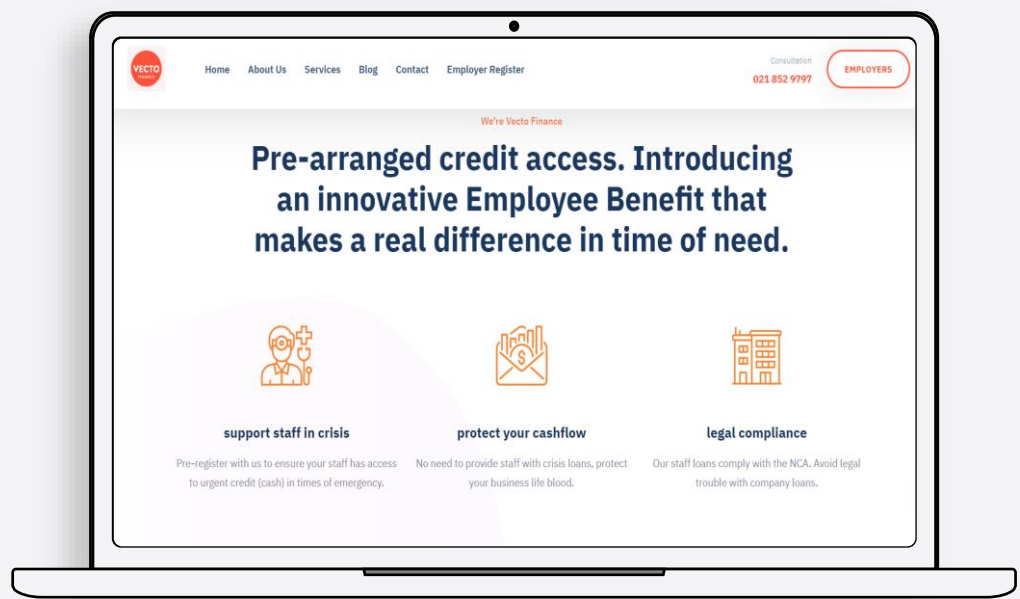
VECTO
FINANCE

Home About Us Services Blog Contact Employer Register

Consultation
021 852 9797

EMPLOYERS

We're Vecto Finance

Pre-arranged credit access. Introducing an innovative Employee Benefit that makes a real difference in time of need.

support staff in crisis

Pre-register with us to ensure your staff has access to urgent credit (cash) in times of emergency.

protect your cashflow

No need to provide staff with crisis loans, protect your business life blood.

legal compliance

Our staff loans comply with the NCA. Avoid legal trouble with company loans.